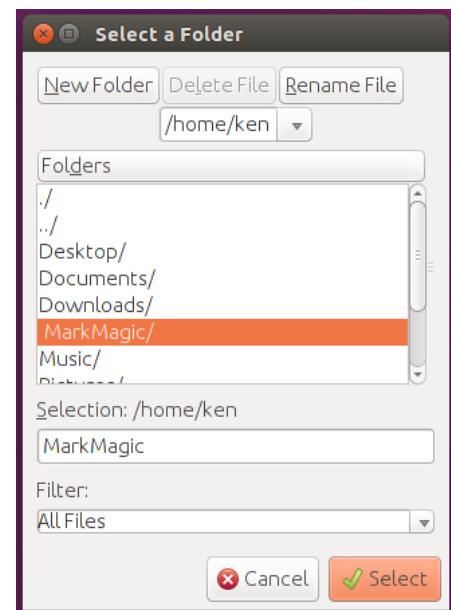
Select a Folder

New Folder | Delete File | Rename File

/home/ken

Folders
./
../
Desktop/
Documents/
Downloads/
MarkMagic/
Music/
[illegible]

Selection: /home/ken

MarkMagic

Filter:
All Files

Cancel | Select